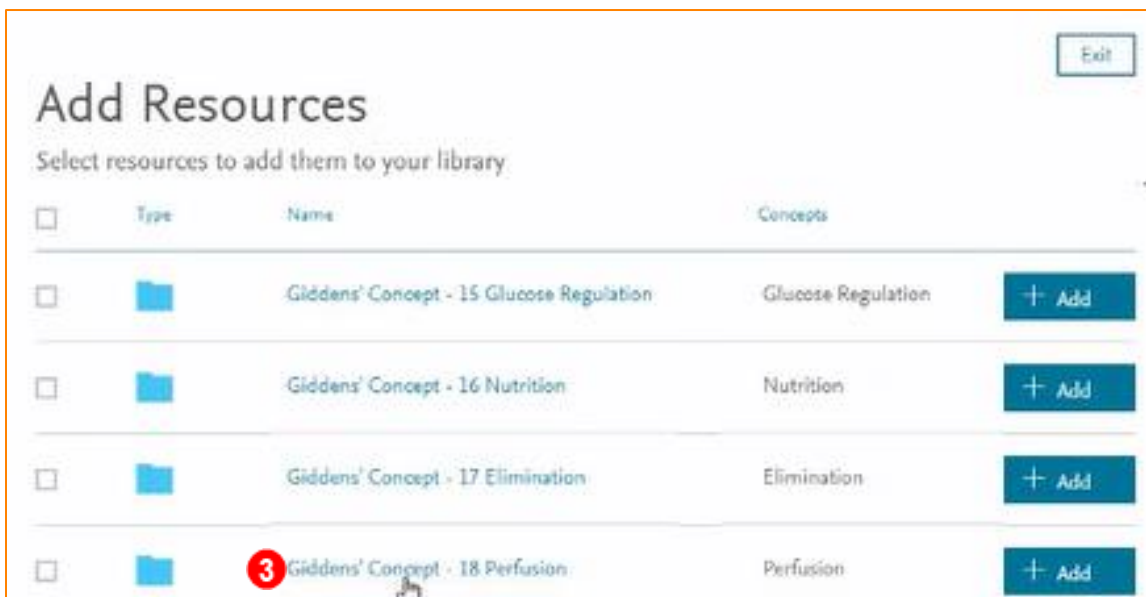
Exit

Add Resources

Select resources to add them to your library

| | Type | Name | Concepts | |
|---|---|---|---|---|
| ☐ | | Giddens' Concept - 15 Glucose Regulation | Glucose Regulation | + Add |
| ☐ | | Giddens' Concept - 16 Nutrition | Nutrition | + Add |
| ☐ | | Giddens' Concept - 17 Elimination | Elimination | + Add |
| ☐ | | 3 Giddens' Concept - 18 Perfusion | Perfusion | + Add |